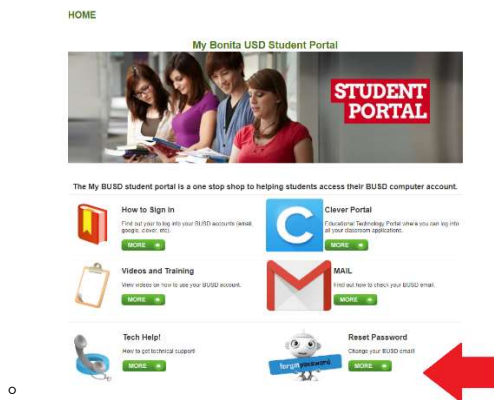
HOME

My Bonita USD Student Portal

STUDENT PORTAL

The My BUSD student portal is a one stop shop to helping students access their BUSD computer account.

How to Sign In

Find out your to log into your BUSD accounts (email, google, clever, etc).

MORE

Clever Portal

Educational Technology Portal where you can log into all your classroom applications.

MORE

Videos and Training

View videos on how to use your BUSD account.

MORE

MAIL

Find out how to check your BUSD email.

MORE

Tech Help!

How to get technical support

MORE

Reset Password

Change your BUSD email

forgot password

MORE

o